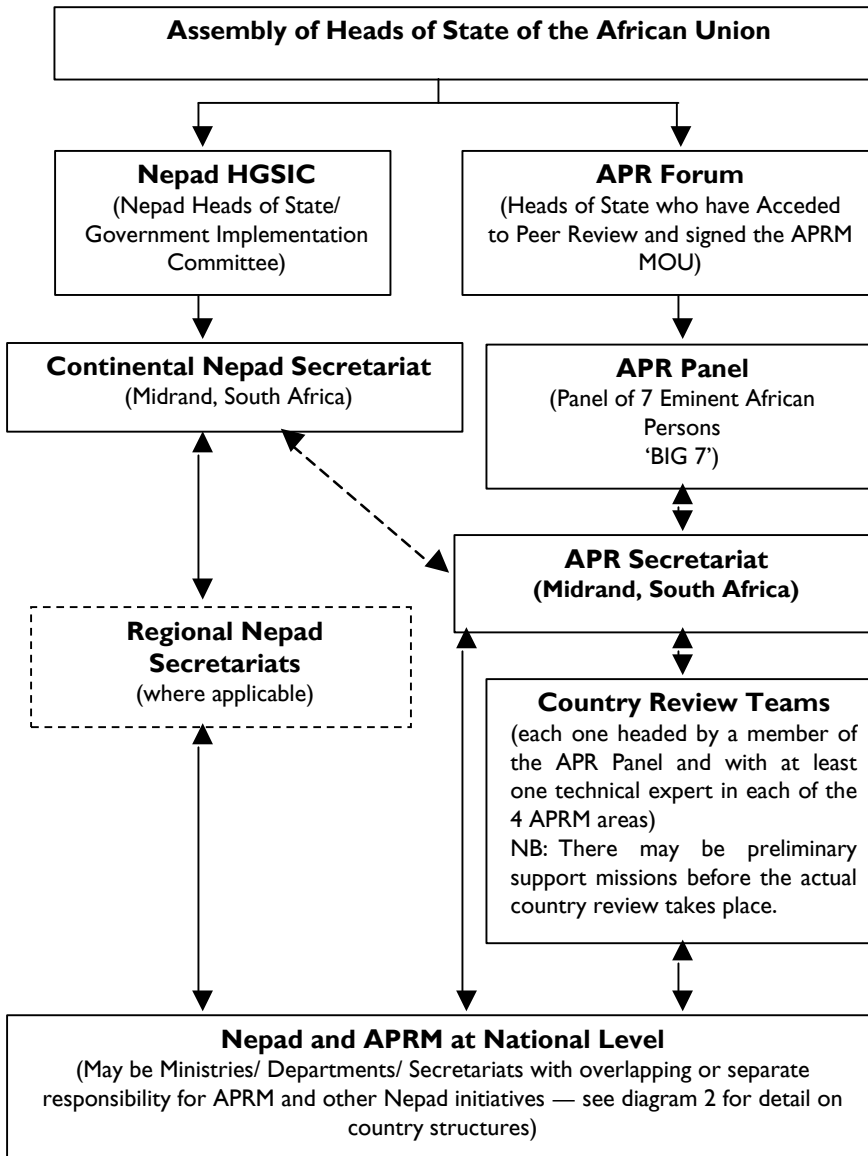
Assembly of Heads of State of the African Union

Nepad HGSIC
(Nepad Heads of State/ Government Implementation Committee)

APR Forum
(Heads of State who have Acceded to Peer Review and signed the APRM MOU)

Continental Nepad Secretariat
(Midrand, South Africa)

APR Panel
(Panel of 7 Eminent African Persons 'BIG 7')

APR Secretariat
(Midrand, South Africa)

Regional Nepad Secretariats
(where applicable)

Country Review Teams
(each one headed by a member of the APR Panel and with at least one technical expert in each of the 4 APRM areas)
NB: There may be preliminary support missions before the actual country review takes place.

Nepad and APRM at National Level
(May be Ministries/ Departments/ Secretariats with overlapping or separate responsibility for APRM and other Nepad initiatives — see diagram 2 for detail on country structures)